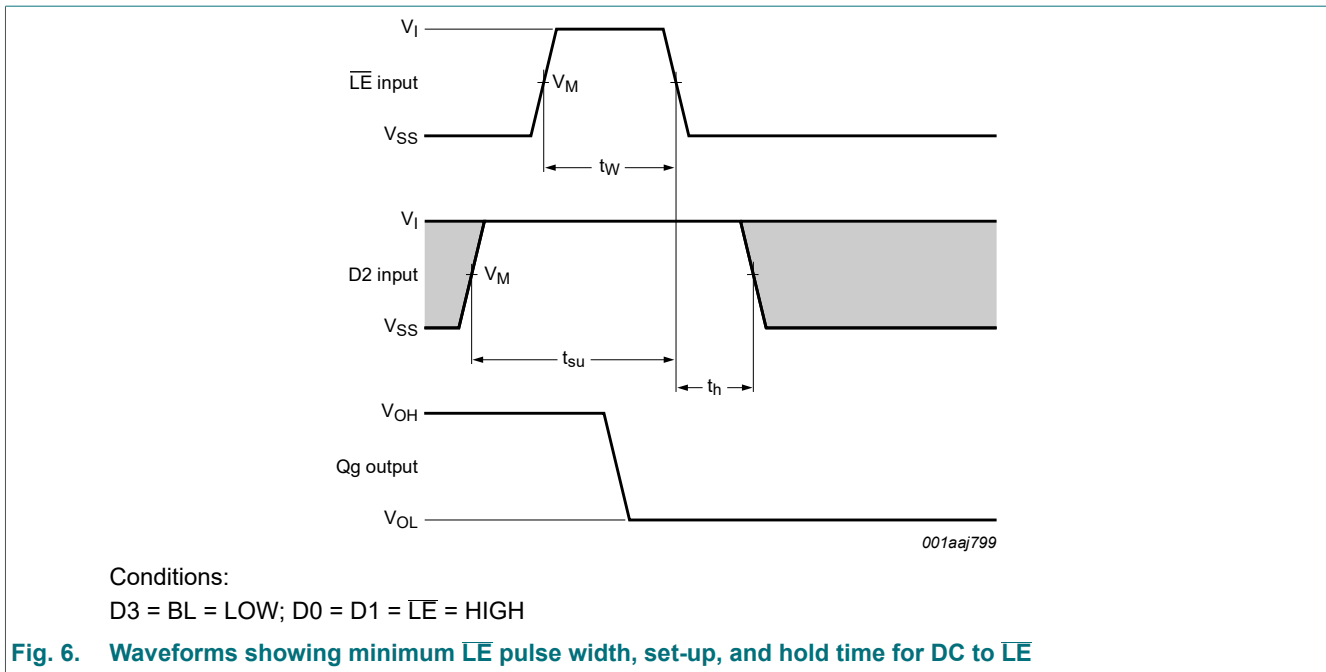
$V_I$

$\overline{LE}$ input

$V_M$

$V_{SS}$

$t_W$

$V_I$

D2 input

$V_M$

$V_{SS}$

$t_{su}$

$t_h$

$V_{OH}$

Qg output

$V_{OL}$

001aaj799

Conditions:

D3 = BL = LOW; D0 = D1 = $\overline{LE}$ = HIGH

Fig. 6. Waveforms showing minimum $\overline{LE}$ pulse width, set-up, and hold time for DC to $\overline{LE}$